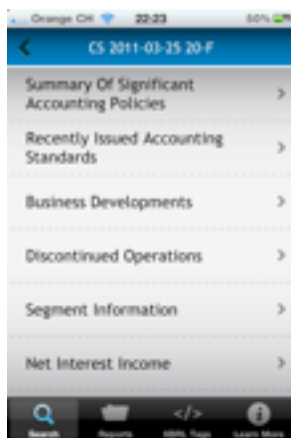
Orange CH 22:23 80%

CS 2011-03-25 20-F

Summary Of Significant Accounting Policies

Recently Issued Accounting Standards

Business Developments

Discontinued Operations

Segment Information

Net Interest Income

Search Reports XBRL Tags Learn More